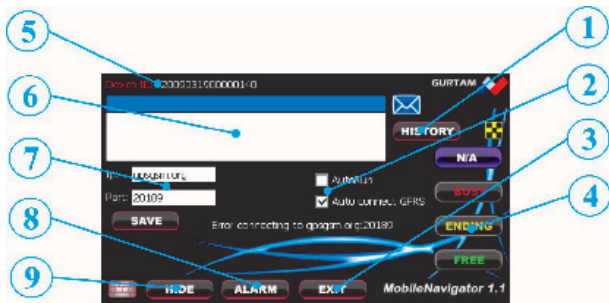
5
6
7
8
9
1
2
3
4
Device ID: 2000031900000140
GURTAM
HISTORY
N/A
BUSY
ENDING
FREE
IP: gpsgm.org
Port: 20109
SAVE
AutoRun
Auto connect GPRS
Error connecting to gpsgm.org:20180
HIDE
ALARM
EXIT
MobileNavigator 1.1